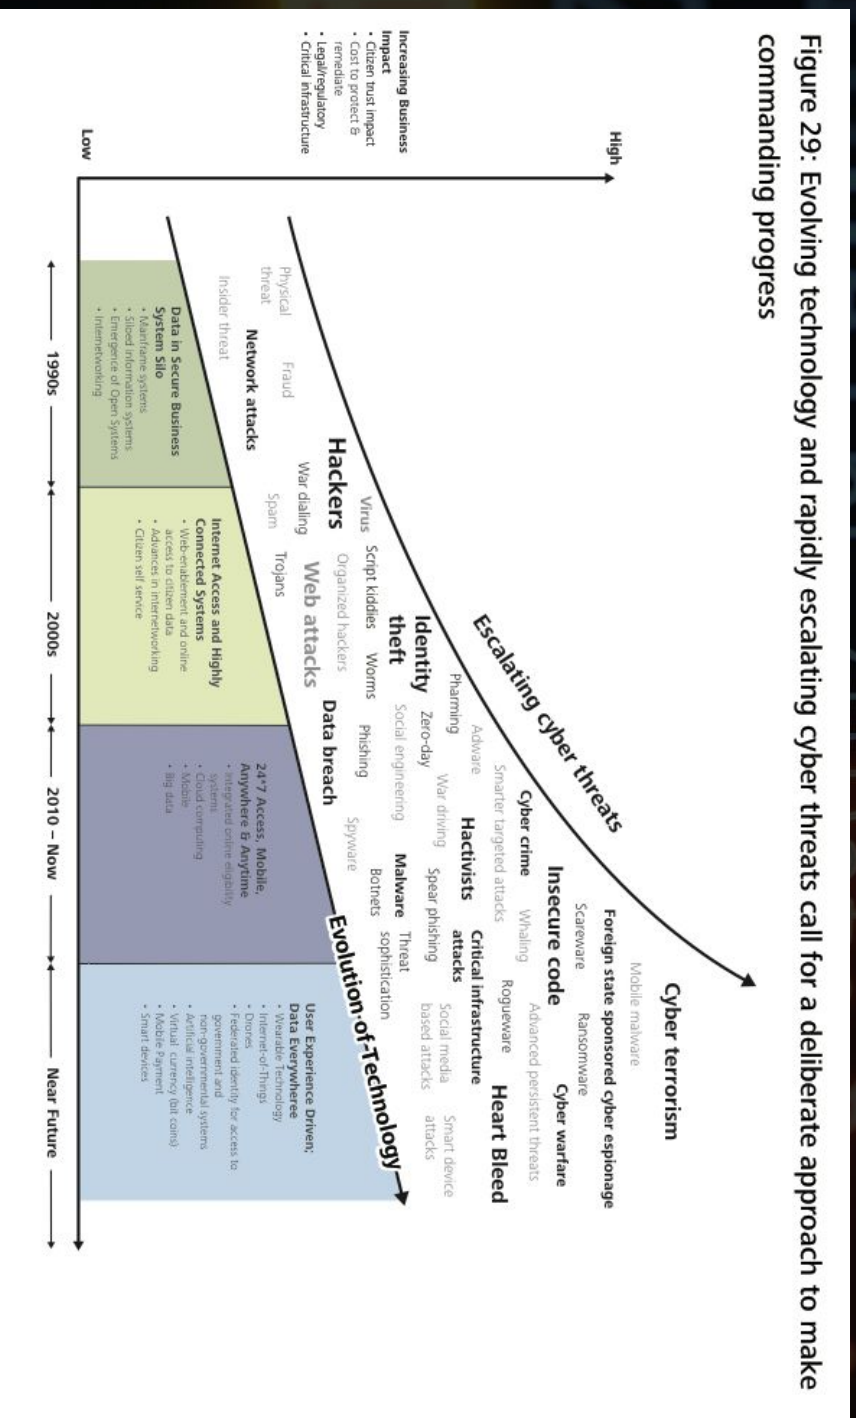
Figure 29: Evolving technology and rapidly escalating cyber threats call for a deliberate approach to make commanding progress

High

Increasing Business Impact
• Citizen trust impact
• Cost to protect & remediate
• Legal/regulatory
• Critical infrastructure

Low

Escalating cyber threats

Cyber terrorism
Mobile malware
Foreign state sponsored cyber espionage
Scareware
Ransomware
Cyber warfare
Insecure code
Whaling
Advanced persistent threats
Roguware
Critical infrastructure attacks
Heart Bleed
Cyber crime
Smarter targeted attacks
Hactivists
Spear phishing
Threat sophistication
Social media based attacks
Smart device attacks
Malware
Botnets
Adware
War driving
Social engineering
Spyware
Pharming
Zero-day
Phishing
Identity theft
Data breach
Worms
Script kiddies
Organized hackers
Web attacks
Virus
Trojans
Hackers
War dialing
Spam
Physical threat
Fraud
Insider threat
Network attacks

Evolution of Technology

Data in Secure Business System Silo
• Mainframe systems
• Siloed information systems
• Emergence of Open Systems
• Internetworking

Internet Access and Highly Connected Systems
• Web-enablement and online access to citizen data
• Advances in internetworking
• Citizen self service

24*7 Access, Mobile, Anywhere & Anytime
• Integrated online eligibility systems
• Cloud computing
• Mobile
• Big data

User Experience Driven; Data Everywheree
• Wearable Technology
• Internet-of-Things
• Drones
• Federated identity for access to government and non-governmental systems
• Artificial intelligence
• Virtual currency (bit coins)
• Mobile Payment
• Smart devices

1990s
2000s
2010 – Now
Near Future